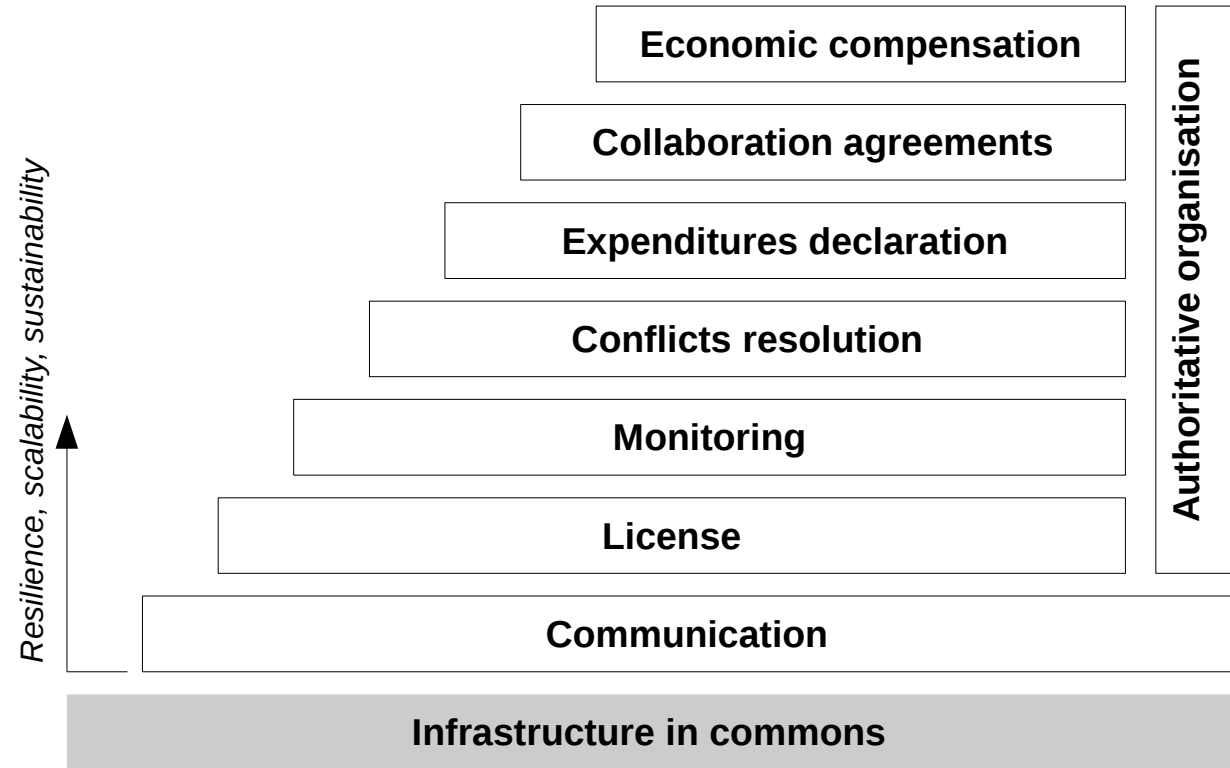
Resilience, scalability, sustainability

Economic compensation

Collaboration agreements

Expenditures declaration

Conflicts resolution

Monitoring

License

Authoritative organisation

Communication

Infrastructure in commons